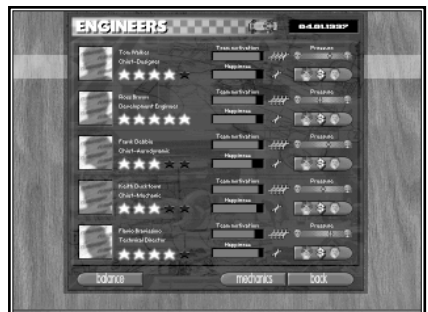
ENGINEERS

04.01.1997

Tom Walker
Chief-Designer

Team motivation
Happiness
Pressure

Ross Brawn
Development Engineer

Team motivation
Happiness
Pressure

Frank Dubbie
Chief-Aerodynamic

Team motivation
Happiness
Pressure

Keith Duckhorn
Chief-Mechanic

Team motivation
Happiness
Pressure

Flavio Briatonio
Technical Director

Team motivation
Happiness
Pressure

balance
mechanics
back